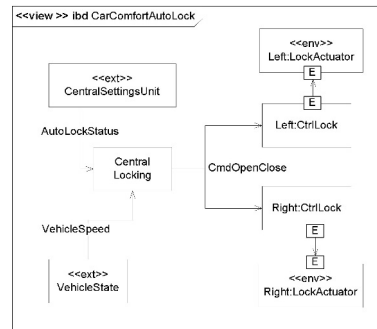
<<view >> ibd CarComfortAutoLock

<<env>>
Left:LockActuator

E

E

<<ext>>
CentralSettingsUnit

AutoLockStatus

Left:CtrlLock

Central
Locking

CmdOpenClose

VehicleSpeed

Right:CtrlLock

E

E

<<ext>>
VehicleState

<<env>>
Right:LockActuator